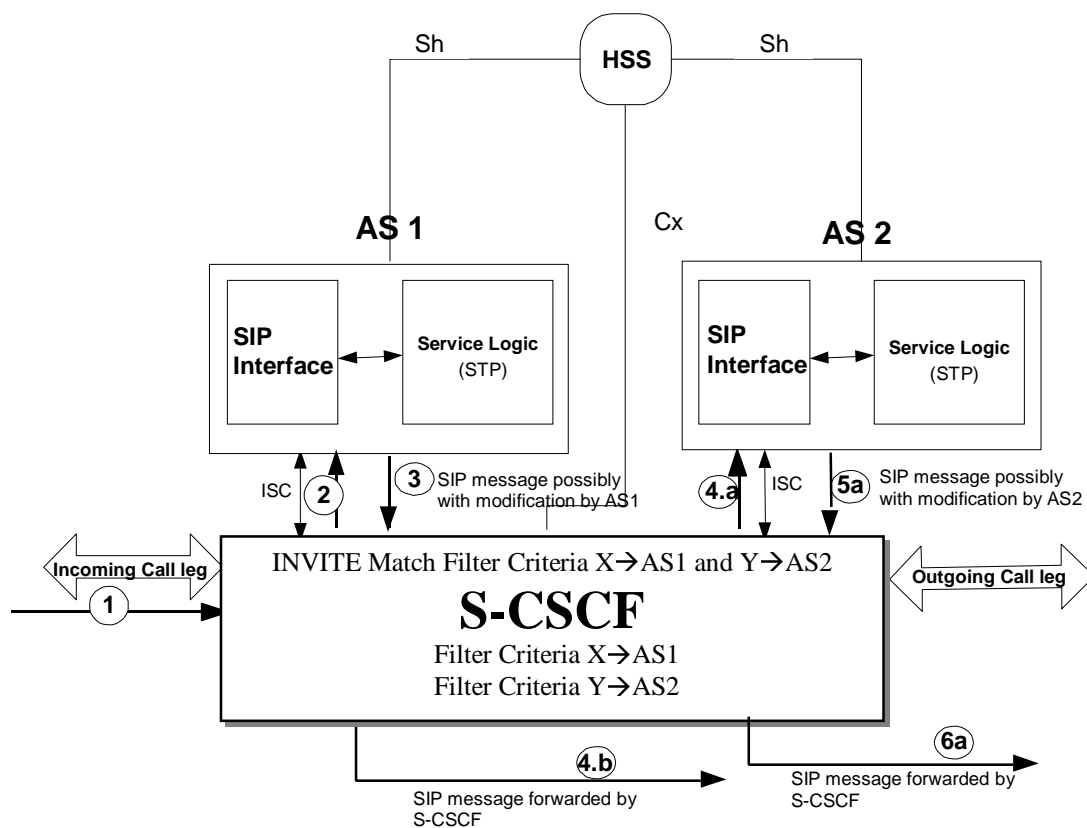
HSS

Sh

Sh

Cx

AS 1

SIP Interface

Service Logic (STP)

AS 2

SIP Interface

Service Logic (STP)

ISC

2

3 SIP message possibly with modification by AS1

4.a

ISC

5a SIP message possibly with modification by AS2

Incoming Call leg

1

INVITE Match Filter Criteria X→AS1 and Y→AS2

S-CSCF

Filter Criteria X→AS1

Filter Criteria Y→AS2

Outgoing Call leg

4.b

SIP message forwarded by S-CSCF

6a

SIP message forwarded by S-CSCF